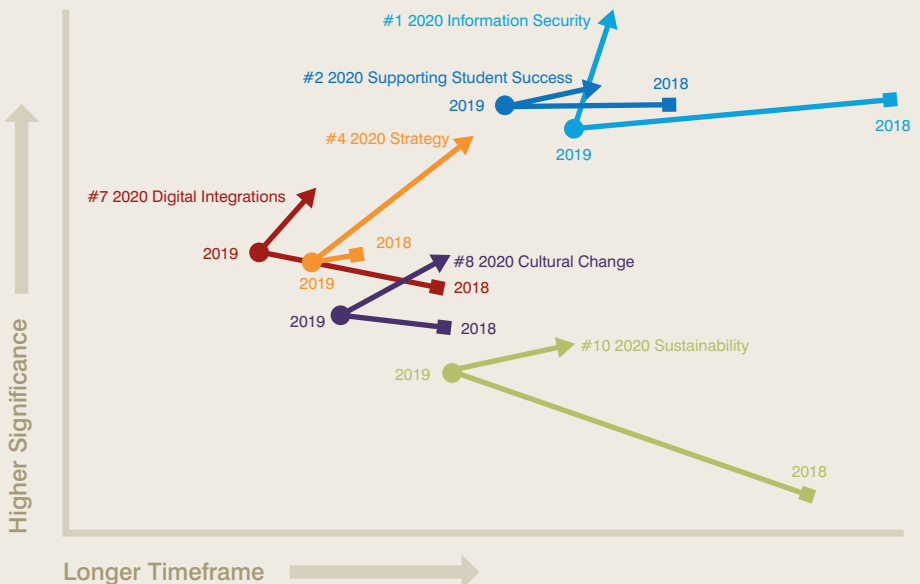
#1 2020 Information Security

#2 2020 Supporting Student Success

2018

2019

2018

2019

#4 2020 Strategy

#7 2020 Digital Integrations

2019

2018

2019

#8 2020 Cultural Change

2018

2019

2018

#10 2020 Sustainability

2019

2018

Higher Significance

Longer Timeframe